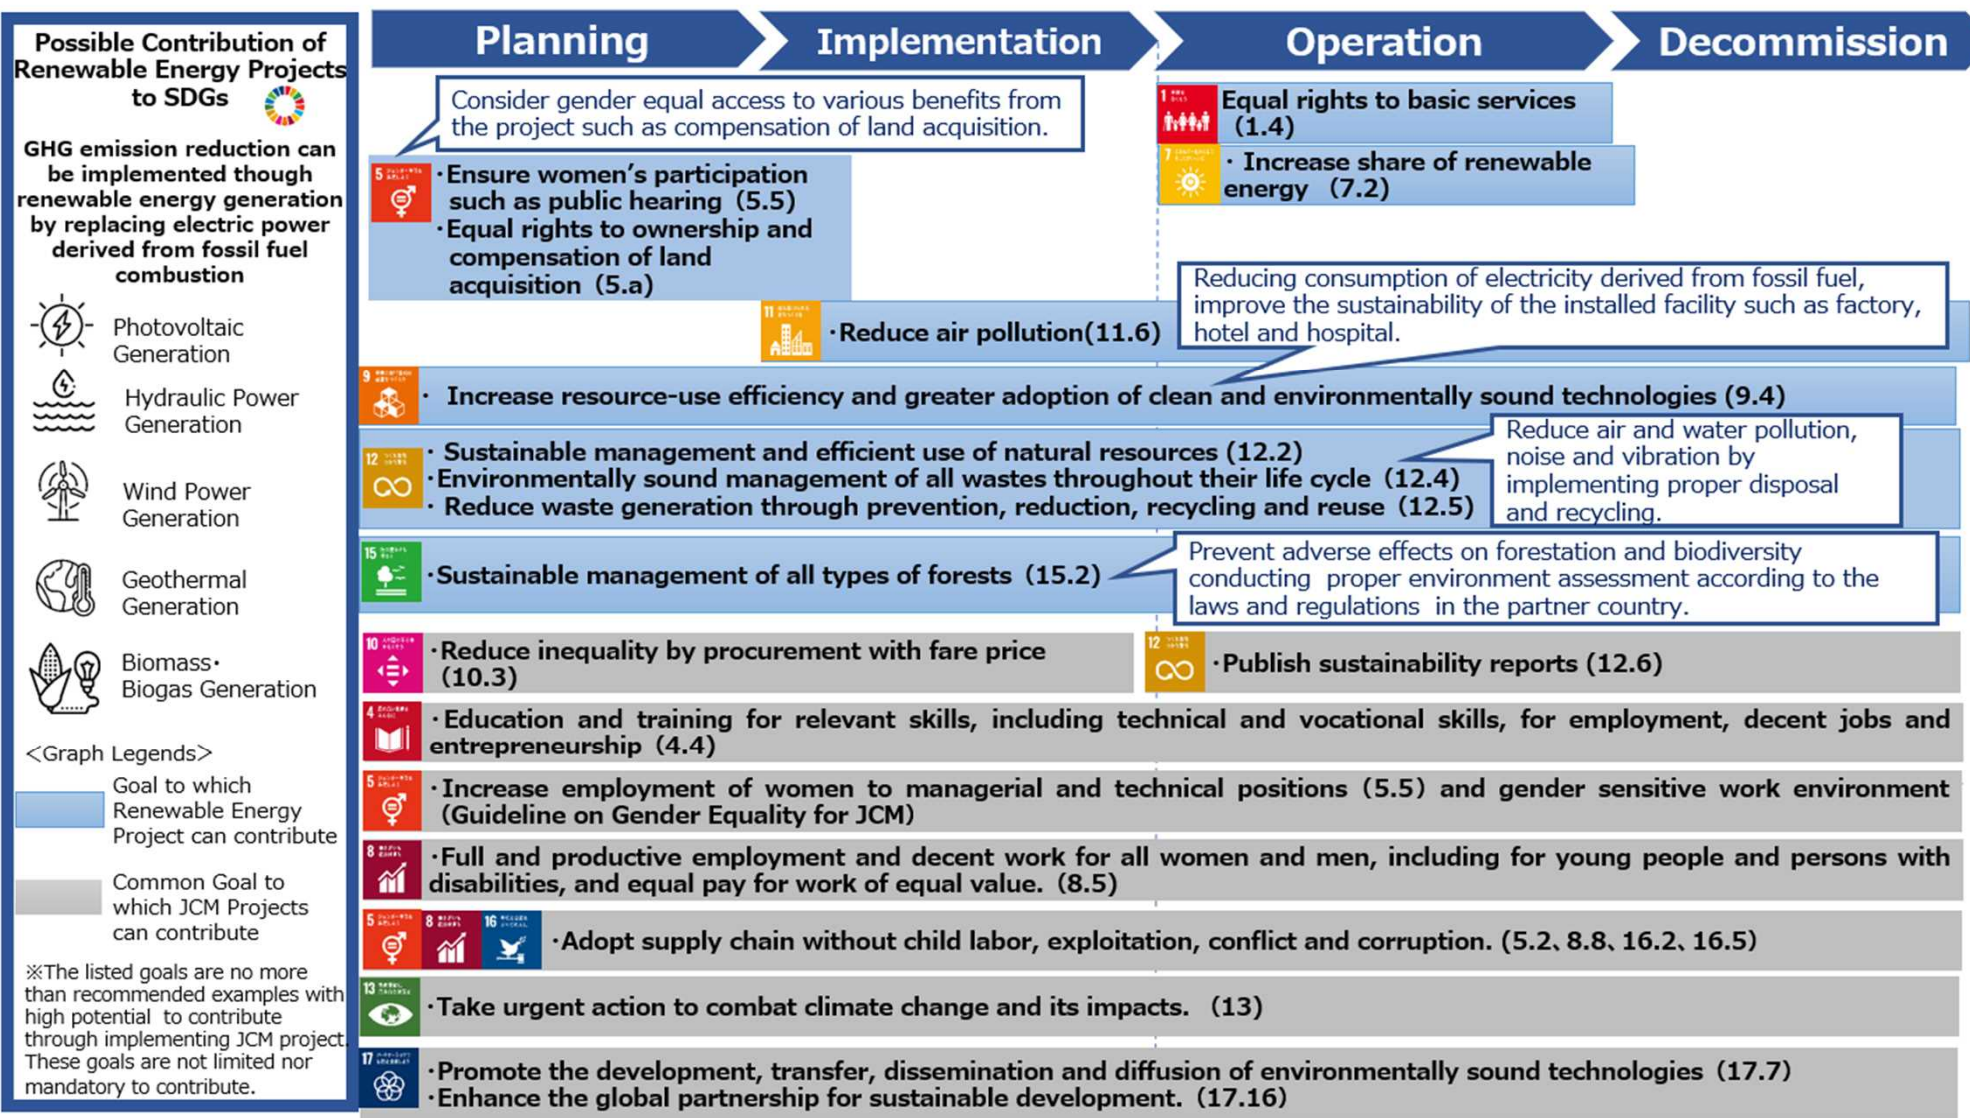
Possible Contribution of Renewable Energy Projects to SDGs

GHG emission reduction can be implemented though renewable energy generation by replacing electric power derived from fossil fuel combustion

Photovoltaic Generation

Hydraulic Power Generation

Wind Power Generation

Geothermal Generation

Biomass･Biogas Generation

<Graph Legends>

Goal to which Renewable Energy Project can contribute

Common Goal to which JCM Projects can contribute

※The listed goals are no more than recommended examples with high potential to contribute through implementing JCM project. These goals are not limited nor mandatory to contribute.

Planning

Implementation

Operation

Decommission

Consider gender equal access to various benefits from the project such as compensation of land acquisition.

･Ensure women's participation such as public hearing (5.5)
･Equal rights to ownership and compensation of land acquisition (5.a)

Equal rights to basic services (1.4)

･Increase share of renewable energy (7.2)

Reducing consumption of electricity derived from fossil fuel, improve the sustainability of the installed facility such as factory, hotel and hospital.

･Reduce air pollution(11.6)

･ Increase resource-use efficiency and greater adoption of clean and environmentally sound technologies (9.4)

･Sustainable management and efficient use of natural resources (12.2)
･Environmentally sound management of all wastes throughout their life cycle (12.4)
･ Reduce waste generation through prevention, reduction, recycling and reuse (12.5)

Reduce air and water pollution, noise and vibration by implementing proper disposal and recycling.

･Sustainable management of all types of forests (15.2)

Prevent adverse effects on forestation and biodiversity conducting proper environment assessment according to the laws and regulations in the partner country.

･Reduce inequality by procurement with fare price (10.3)

･Publish sustainability reports (12.6)

･Education and training for relevant skills, including technical and vocational skills, for employment, decent jobs and entrepreneurship (4.4)

･Increase employment of women to managerial and technical positions (5.5) and gender sensitive work environment (Guideline on Gender Equality for JCM)

･Full and productive employment and decent work for all women and men, including for young people and persons with disabilities, and equal pay for work of equal value. (8.5)

･Adopt supply chain without child labor, exploitation, conflict and corruption. (5.2、8.8、16.2、16.5)

･Take urgent action to combat climate change and its impacts. (13)

･Promote the development, transfer, dissemination and diffusion of environmentally sound technologies (17.7)
･Enhance the global partnership for sustainable development. (17.16)